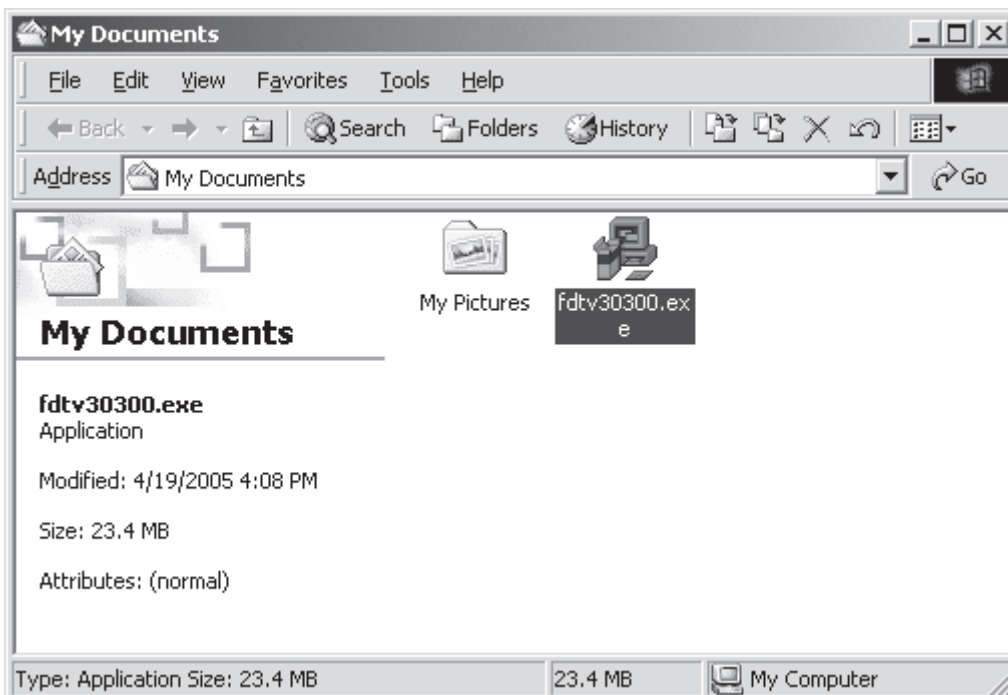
My Documents

File Edit View Favorites Tools Help

Back Search Folders History

Address My Documents Go

My Documents

My Pictures

fdtv30300.exe

fdtv30300.exe
Application

Modified: 4/19/2005 4:08 PM

Size: 23.4 MB

Attributes: (normal)

Type: Application Size: 23.4 MB | 23.4 MB | My Computer